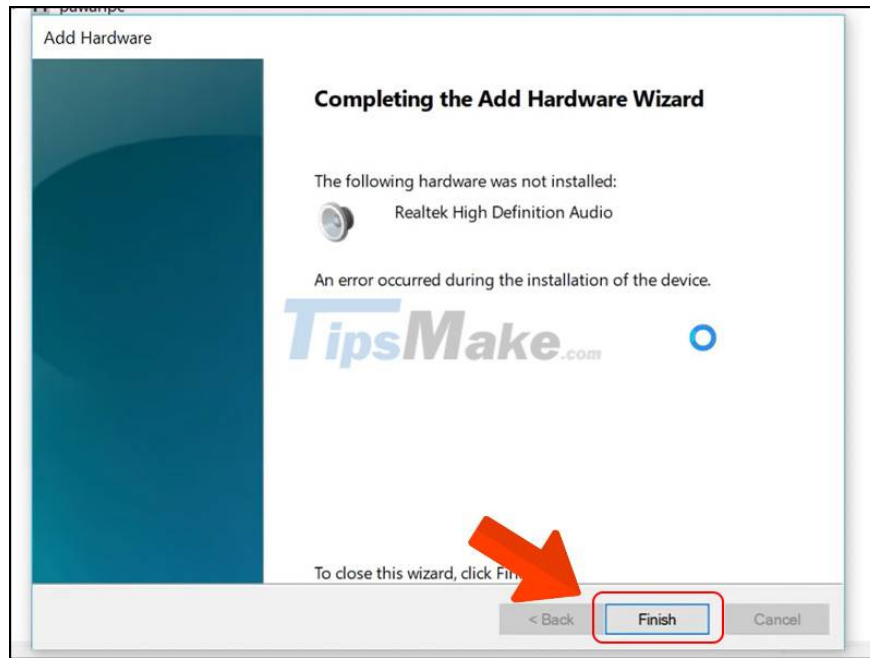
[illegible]

Add Hardware

Completing the Add Hardware Wizard

The following hardware was not installed:

Realtek High Definition Audio

An error occurred during the installation of the device.

TipsMake.com

To close this wizard, click Fi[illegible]

< Back

Finish

Cancel